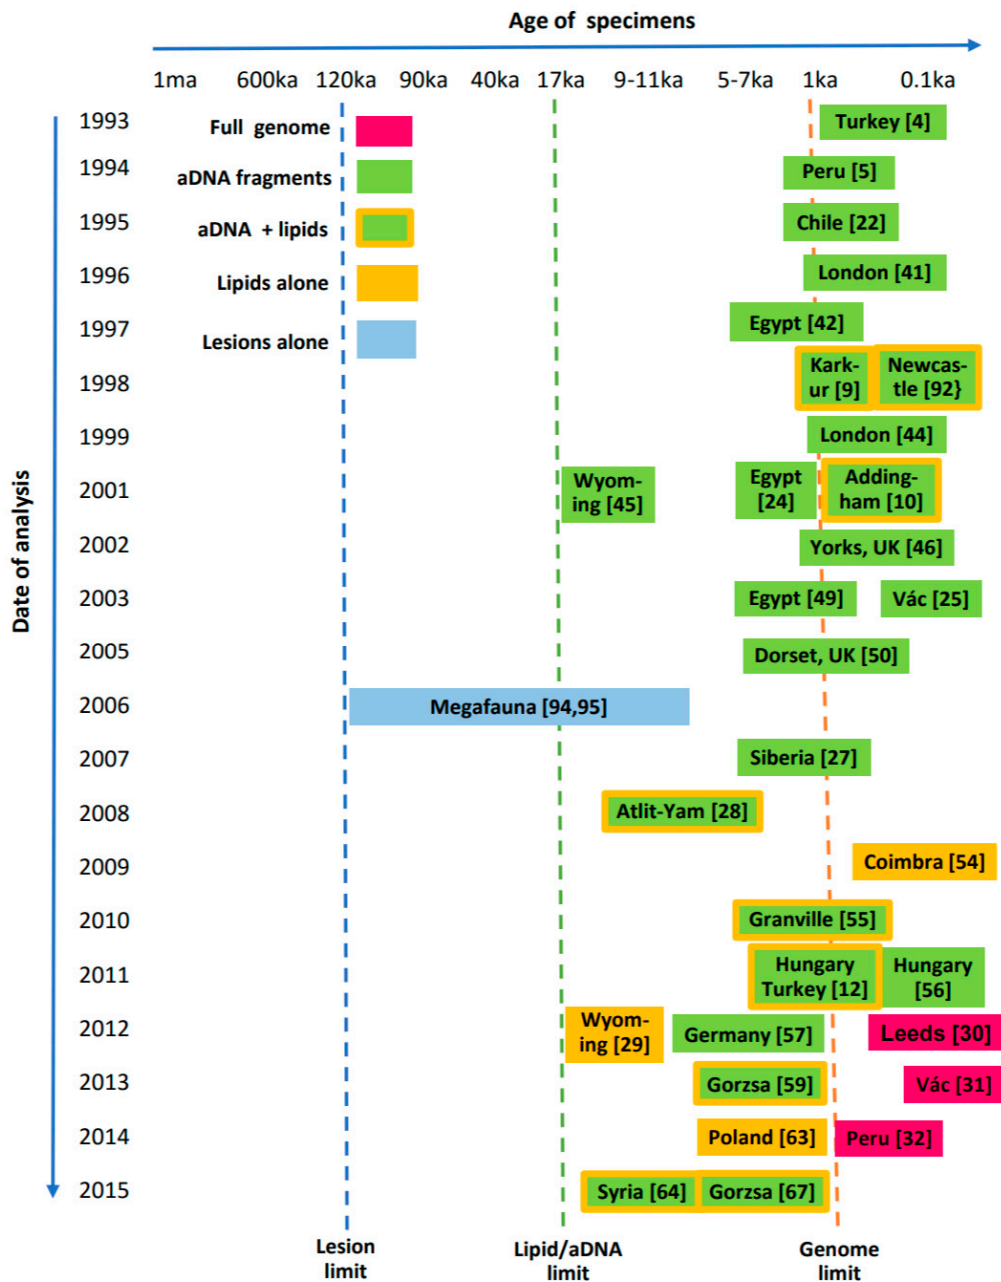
Age of specimens

1ma 600ka 120ka 90ka 40ka 17ka 9-11ka 5-7ka 1ka 0.1ka

Date of analysis

1993 Full genome
1994 aDNA fragments
1995 aDNA + lipids
1996 Lipids alone
1997 Lesions alone
1998
1999
2001
2002
2003
2005
2006
2007
2008
2009
2010
2011
2012
2013
2014
2015

Turkey [4]
Peru [5]
Chile [22]
London [41]
Egypt [42]
Karkur [9]
Newcastle [92}
London [44]
Wyoming [45]
Egypt [24]
Addingham [10]
Yorks, UK [46]
Egypt [49]
Vác [25]
Dorset, UK [50]
Megafauna [94,95]
Siberia [27]
Atlit-Yam [28]
Coimbra [54]
Granville [55]
Hungary Turkey [12]
Hungary [56]
Wyoming [29]
Germany [57]
Leeds [30]
Gorzsa [59]
Vác [31]
Poland [63]
Peru [32]
Syria [64]
Gorzsa [67]

Lesion limit
Lipid/aDNA limit
Genome limit